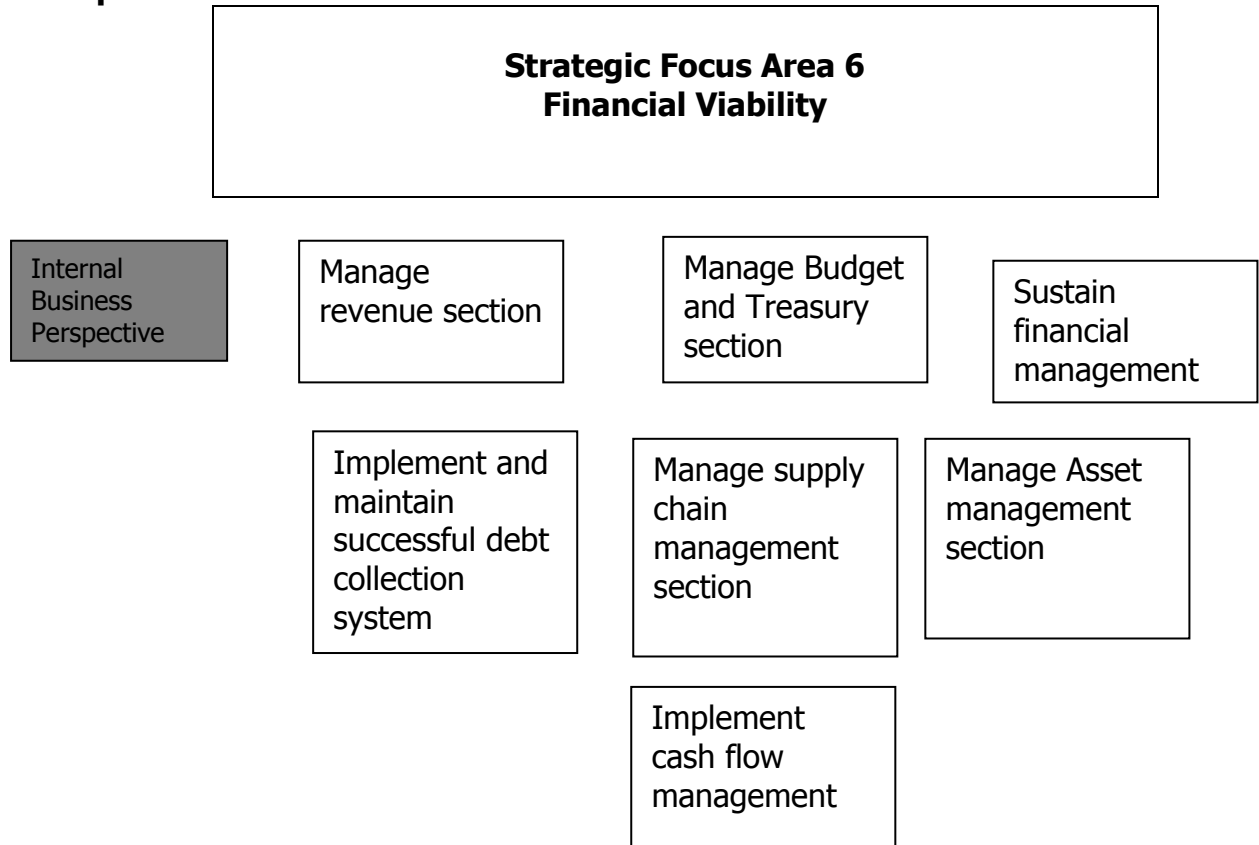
**Strategic Focus Area 6**
**Financial Viability**

Internal Business Perspective

Manage revenue section

Manage Budget and Treasury section

Sustain financial management

Implement and maintain successful debt collection system

Manage supply chain management section

Manage Asset management section

Implement cash flow management